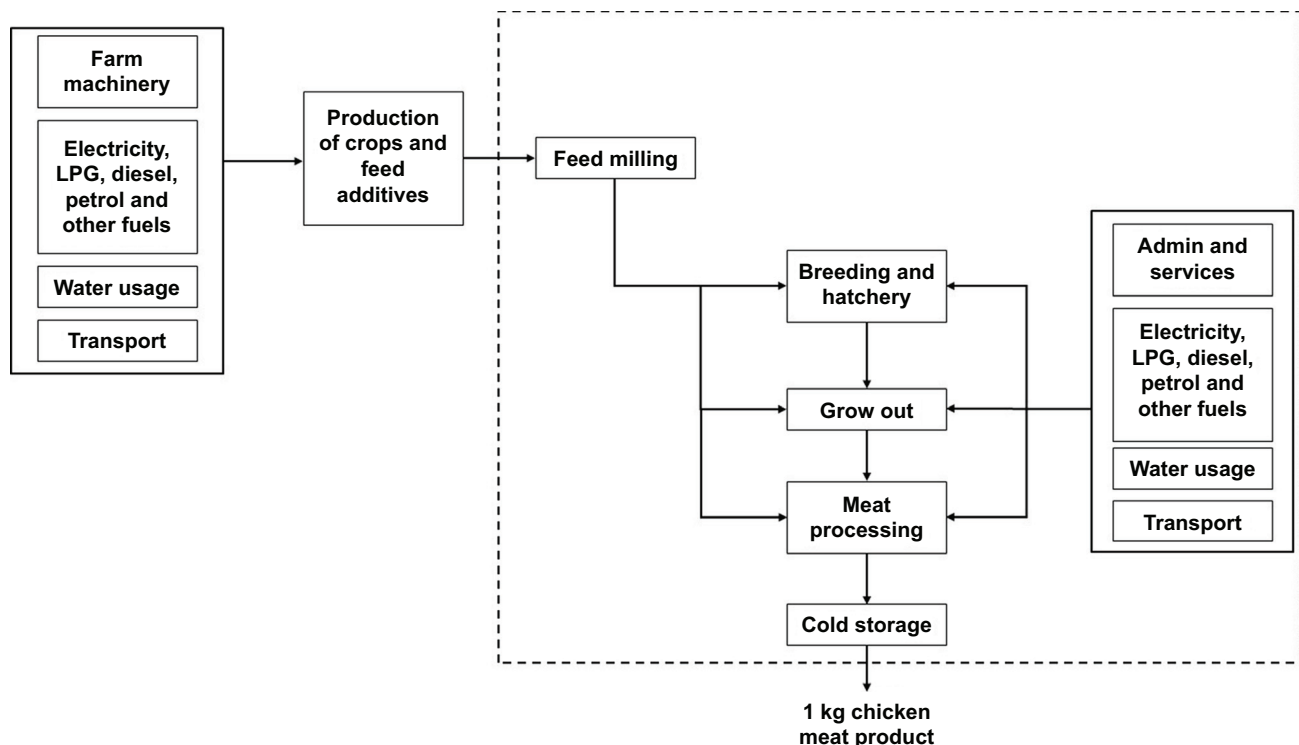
Farm machinery

Electricity, LPG, diesel, petrol and other fuels

Water usage

Transport

Production of crops and feed additives

Feed milling

Breeding and hatchery

Grow out

Meat processing

Cold storage

Admin and services

Electricity, LPG, diesel, petrol and other fuels

Water usage

Transport

1 kg chicken meat product